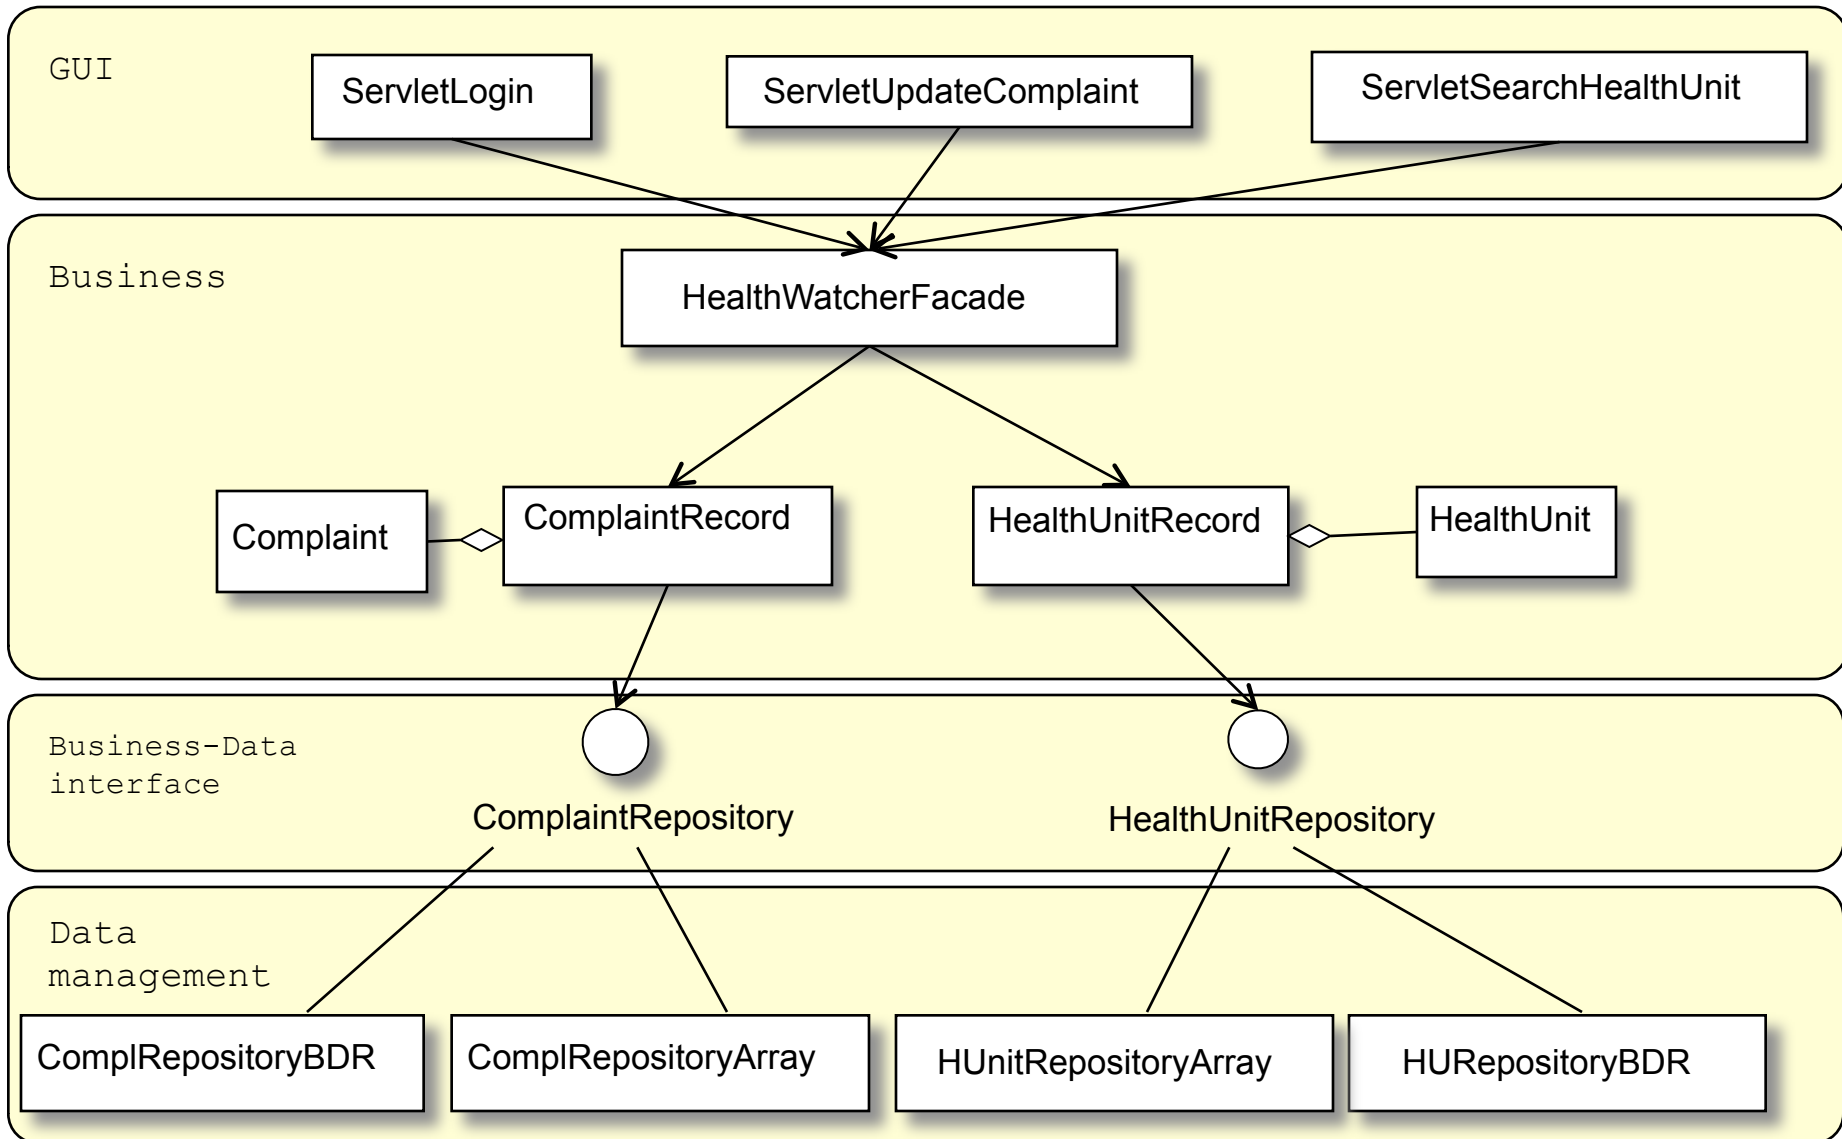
GUI

ServletLogin

ServletUpdateComplaint

ServletSearchHealthUnit

Business

HealthWatcherFacade

Complaint

ComplaintRecord

HealthUnitRecord

HealthUnit

Business-Data interface

ComplaintRepository

HealthUnitRepository

Data management

ComplRepositoryBDR

ComplRepositoryArray

HUnitRepositoryArray

HURepositoryBDR